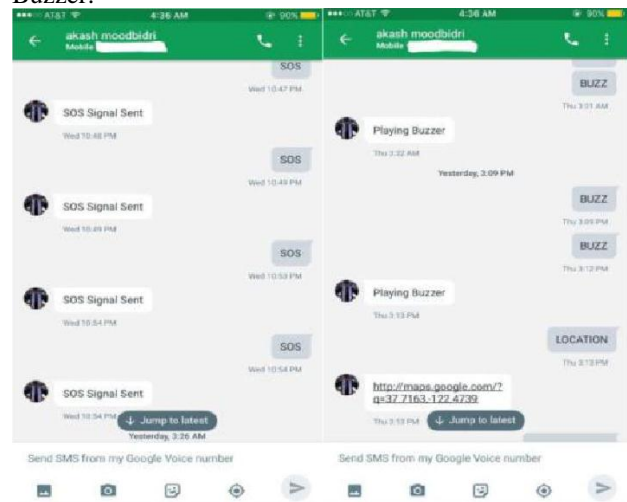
Buzzer.

AT&T 4:36 AM 90%
akash moodbidri
Mobile

SOS
Wed 10:47 PM

SOS Signal Sent
Wed 10:48 PM

SOS
Wed 10:49 PM

SOS Signal Sent
Wed 10:49 PM

SOS
Wed 10:53 PM

SOS Signal Sent
Wed 10:54 PM

SOS
Wed 10:54 PM

SOS Signal Sent
Wed 10:54 PM

Jump to latest
Yesterday, 3:26 AM

Send SMS from my Google Voice number

AT&T 4:36 AM 90%
akash moodbidri
Mobile

BUZZ
Thu 3:01 AM

Playing Buzzer
Thu 3:32 AM

Yesterday, 3:09 PM

BUZZ
Thu 3:09 PM

BUZZ
Thu 3:12 PM

Playing Buzzer
Thu 3:13 PM

LOCATION
Thu 3:13 PM

http://maps.google.com/?q=37.7163,-122.4739
Thu 3:13 PM

Jump to latest

Send SMS from my Google Voice number